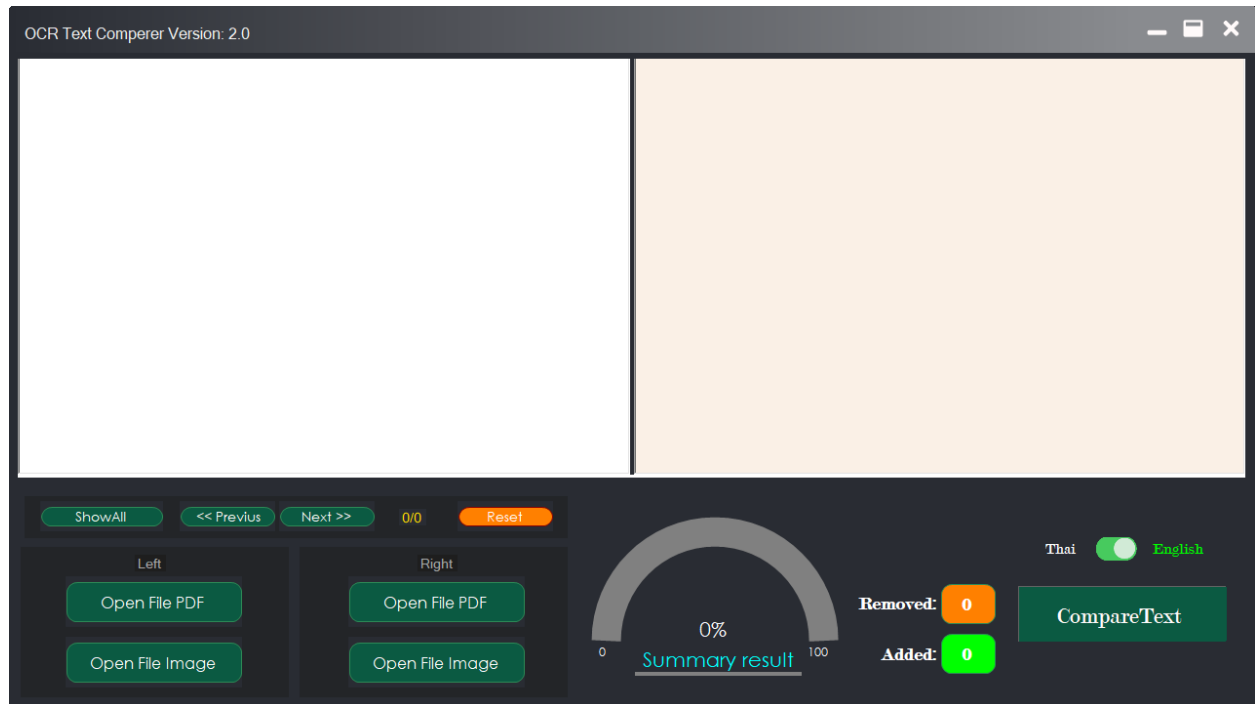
OCR Text Comperer Version: 2.0

ShowAll
<< Previus
Next >>
0/0
Reset

Left
Open File PDF
Open File Image

Right
Open File PDF
Open File Image

0%
0
Summary result
100

Removed: 0
Added: 0

Thai
English

CompareText